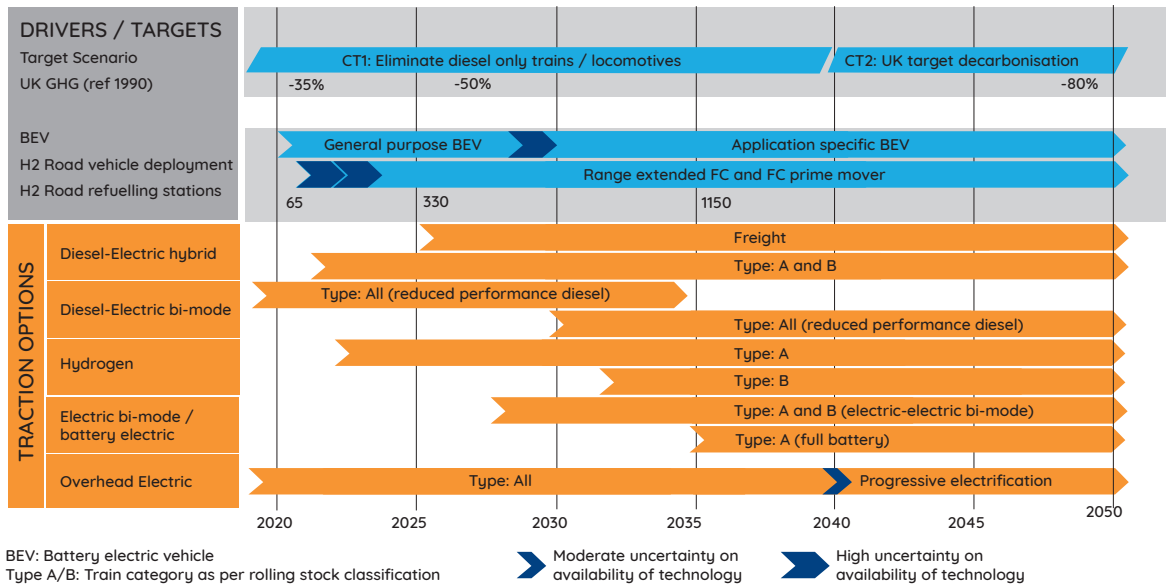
DRIVERS / TARGETS

Target Scenario

UK GHG (ref 1990)

CT1: Eliminate diesel only trains / locomotives

CT2: UK target decarbonisation

-35%

-50%

-80%

BEV

H2 Road vehicle deployment

H2 Road refuelling stations

General purpose BEV

Application specific BEV

Range extended FC and FC prime mover

65

330

1150

TRACTION OPTIONS

Diesel-Electric hybrid

Freight

Type: A and B

Diesel-Electric bi-mode

Type: All (reduced performance diesel)

Type: All (reduced performance diesel)

Hydrogen

Type: A

Type: B

Electric bi-mode / battery electric

Type: A and B (electric-electric bi-mode)

Type: A (full battery)

Overhead Electric

Type: All

Progressive electrification

2020

2025

2030

2035

2040

2045

2050

BEV: Battery electric vehicle

Type A/B: Train category as per rolling stock classification

Moderate uncertainty on availability of technology

High uncertainty on availability of technology